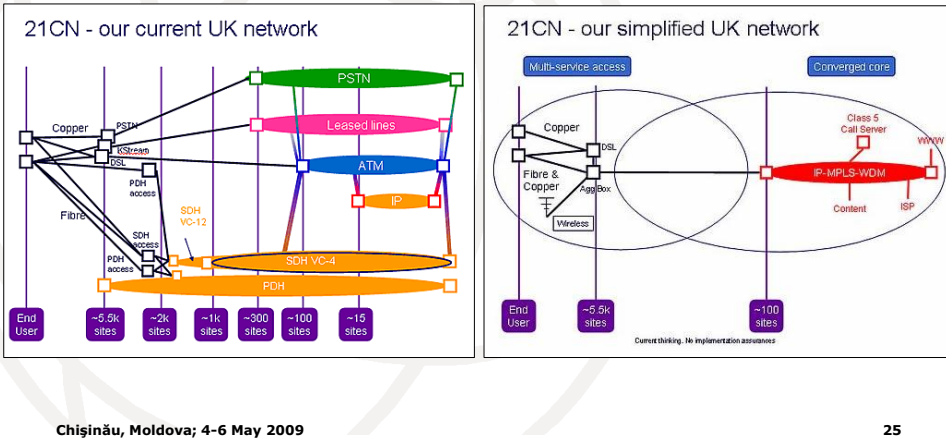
21CN - our current UK network

PSTN

Leased lines

ATM

IP

Copper

PSTN

KStream

DSL

PDH access

SDH VC-12

Fibre

SDH access

PDH access

SDH VC-4

PDH

End User

~5.5k sites

~2k sites

~1k sites

~300 sites

~100 sites

~15 sites

21CN - our simplified UK network

Multi-service access

Converged core

Copper

DSL

Fibre & Copper

Agg Box

Wireless

Class 5 Call Server

WWW

IP-MPLS-WDM

Content

ISP

End User

~5.5k sites

~100 sites

Current thinking. No implementation assurances

Chişinău, Moldova; 4-6 May 2009

25